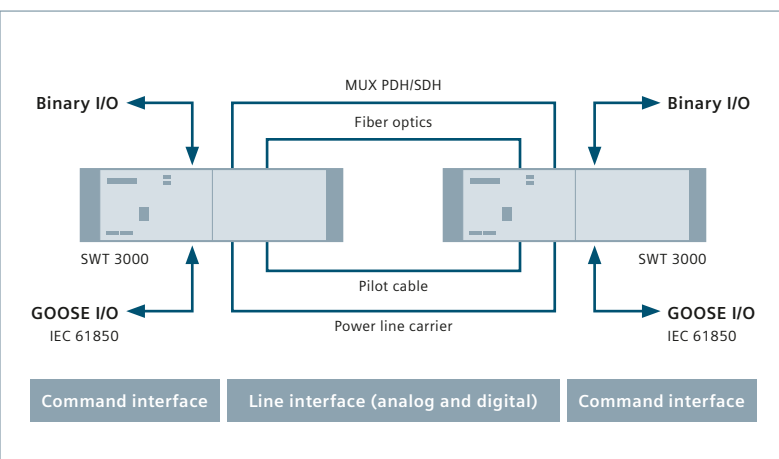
MUX PDH/SDH

Binary I/O

Binary I/O

Fiber optics

SWT 3000

SWT 3000

Pilot cable

GOOSE I/O
IEC 61850

GOOSE I/O
IEC 61850

Power line carrier

Command interface

Line interface (analog and digital)

Command interface